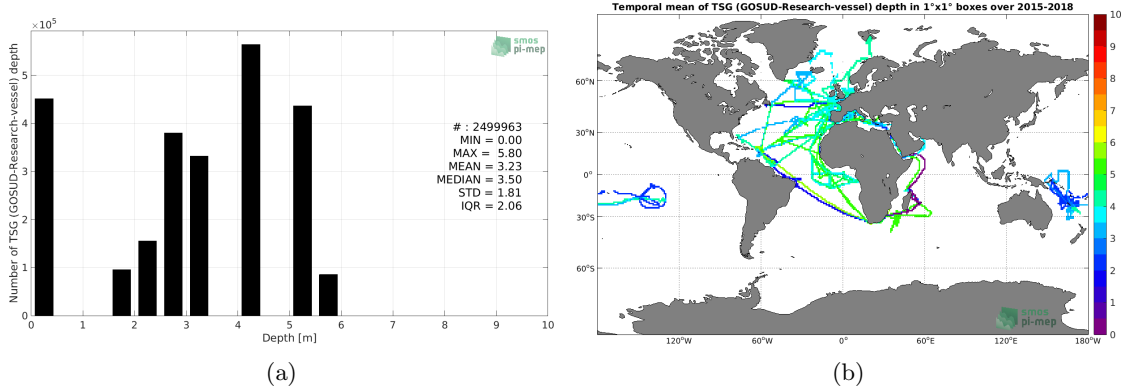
$\times 10^5$

smos pi-mep

Number of TSG (GOSUD-Research-vessel) depth

5
4
3
2
1
0

# : 2499963
MIN = 0.00
MAX = 5.80
MEAN = 3.23
MEDIAN = 3.50
STD = 1.81
IQR = 2.06

0 1 2 3 4 5 6 7 8 9 10
Depth [m]

(a)

Temporal mean of TSG (GOSUD-Research-vessel) depth in 1°x1° boxes over 2015-2018

60°N
30°N
0°
30°S
60°S

120°W 60°W 0° 60°E 120°E 180°W

smos pi-mep

10
9
8
7
6
5
4
3
2
1
0

(b)